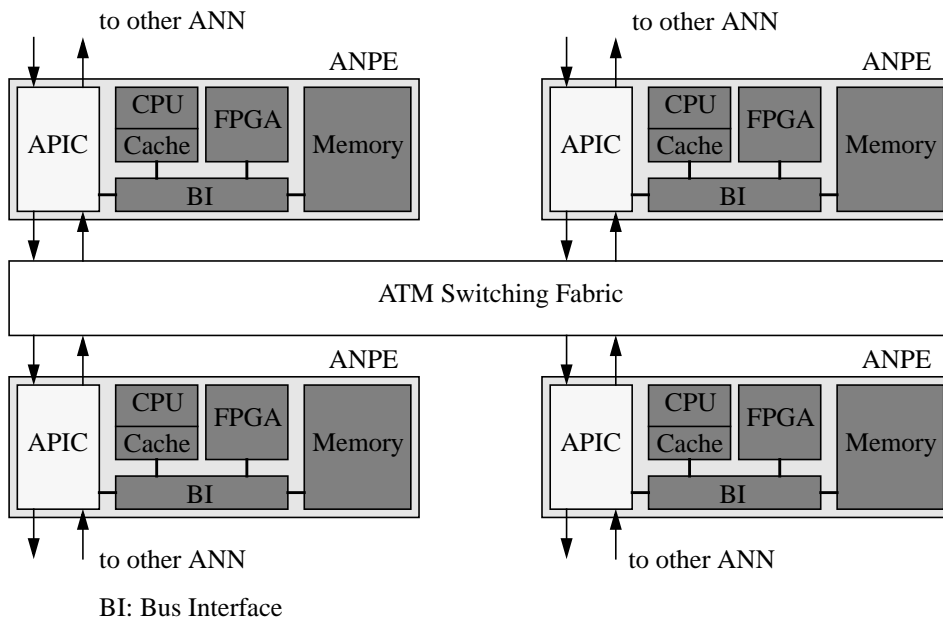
to other ANN

to other ANN

ANPE

APIC

CPU

Cache

FPGA

Memory

BI

ANPE

APIC

CPU

Cache

FPGA

Memory

BI

ATM Switching Fabric

ANPE

APIC

CPU

Cache

FPGA

Memory

BI

ANPE

APIC

CPU

Cache

FPGA

Memory

BI

to other ANN

to other ANN

BI: Bus Interface